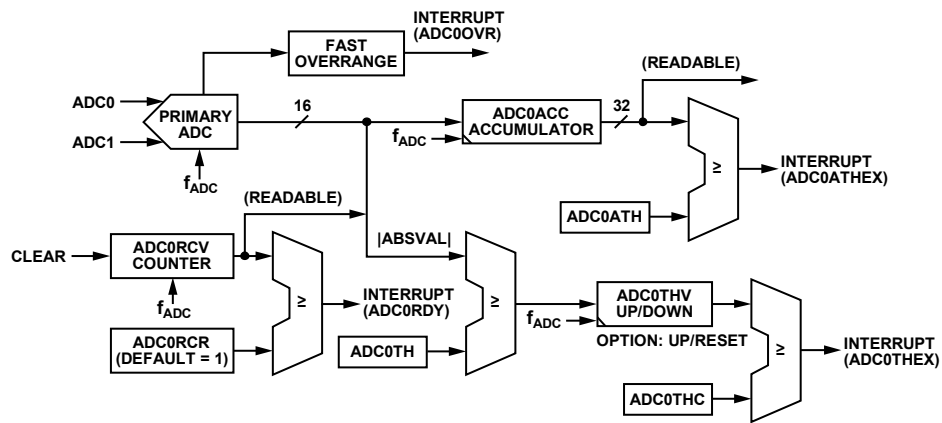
INTERRUPT (ADC0OVR)

FAST OVERRANGE

(READABLE)

ADC0

ADC1

PRIMARY ADC

$f_{ADC}$

16

$f_{ADC}$

ADC0ACC ACCUMULATOR

32

≥

INTERRUPT (ADC0ATHEX)

ADC0ATH

(READABLE)

CLEAR

ADC0RCV COUNTER

$f_{ADC}$

≥

INTERRUPT (ADC0RDY)

ADC0RCR (DEFAULT = 1)

|ABSVAL|

≥

ADC0TH

$f_{ADC}$

ADC0THV UP/DOWN

OPTION: UP/RESET

≥

INTERRUPT (ADC0THEX)

ADC0THC